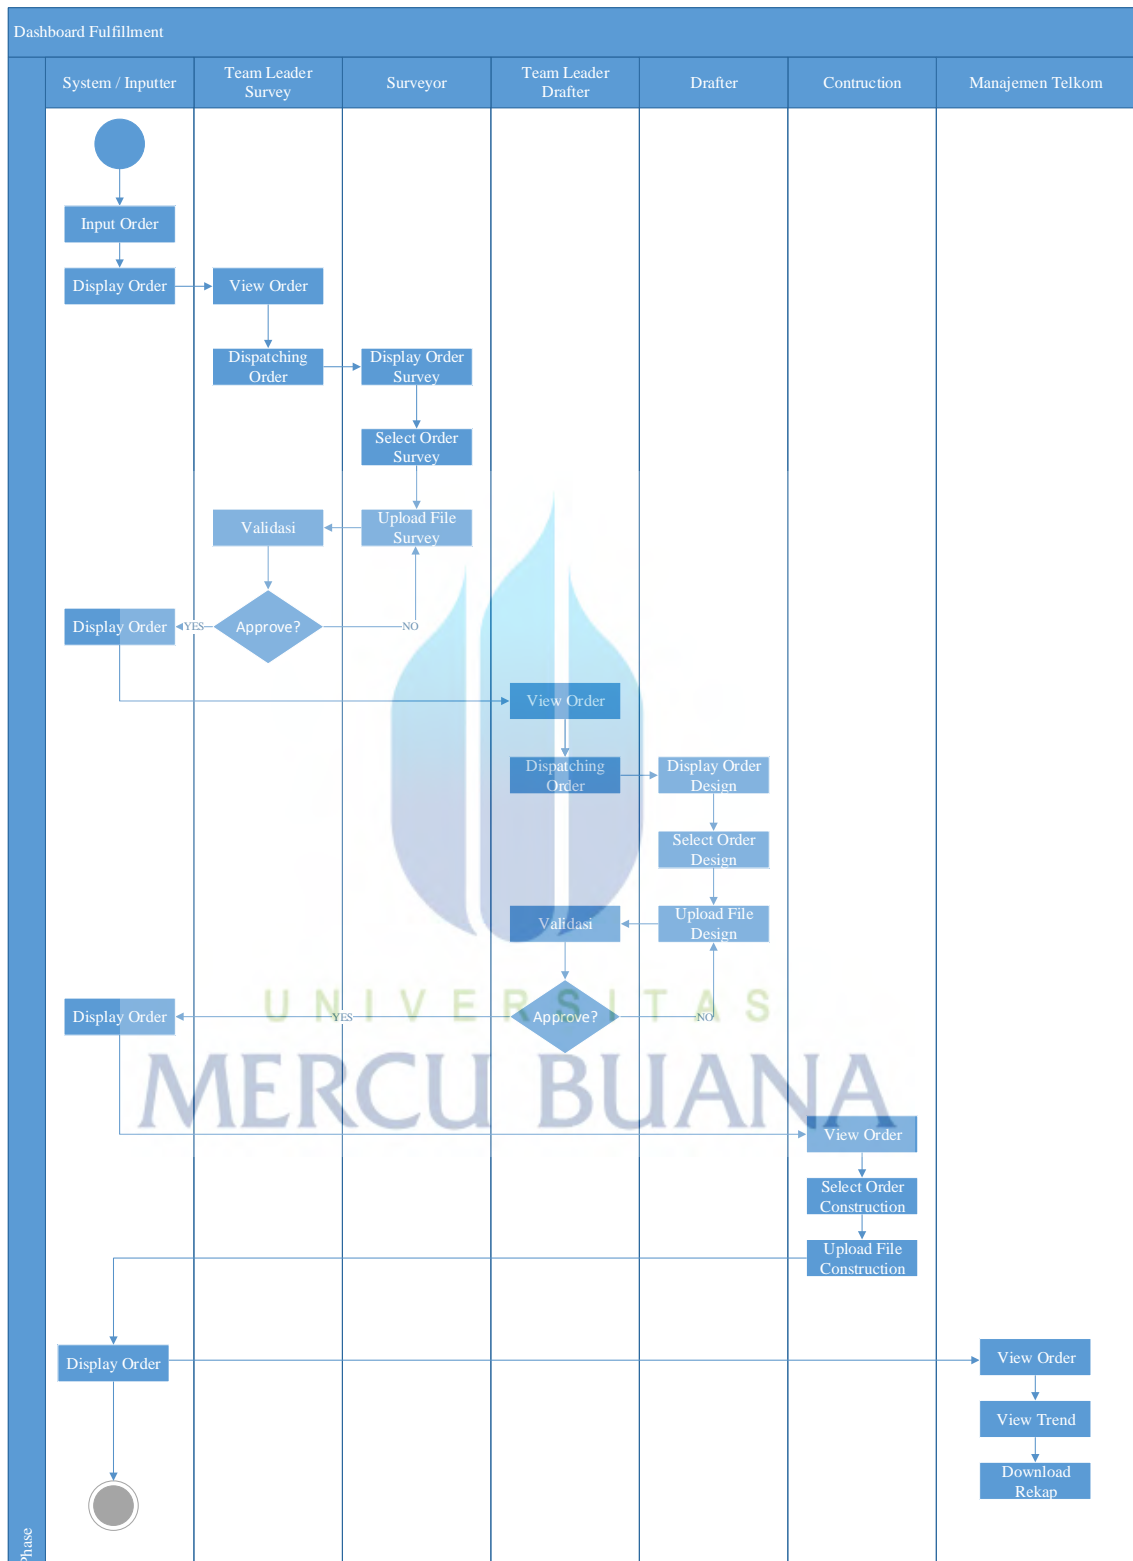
Dashboard Fulfillment

System / Inputter

Team Leader Survey

Surveyor

Team Leader Drafter

Drafter

Contruction

Manajemen Telkom

Input Order

Display Order

View Order

Dispatching Order

Display Order Survey

Select Order Survey

Upload File Survey

Validasi

Display Order

YES

Approve?

NO

View Order

Dispatching Order

Display Order Design

Select Order Design

Upload File Design

Validasi

Display Order

YES

Approve?

NO

UNIVERSITAS

MERCU BUANA

View Order

Select Order Construction

Upload File Construction

Display Order

View Order

View Trend

Download Rekap

Phase